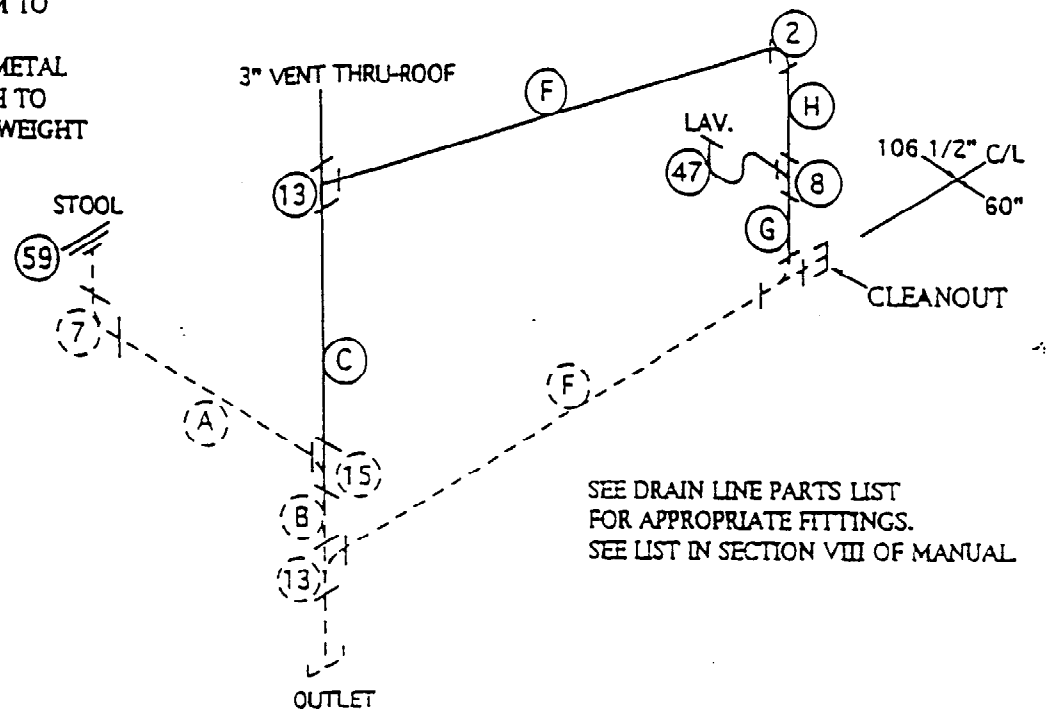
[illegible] TO
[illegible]METAL
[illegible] TO
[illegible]WEIGHT

3" VENT THRU-ROOF

2

F

H

LAV.

47

8

13

106 1/2" C/L
60"

STOOL

59

G

CLEANOUT

7

C

F

A

15

B

13

SEE DRAIN LINE PARTS LIST FOR APPROPRIATE FITTINGS.
SEE LIST IN SECTION VIII OF MANUAL.

OUTLET